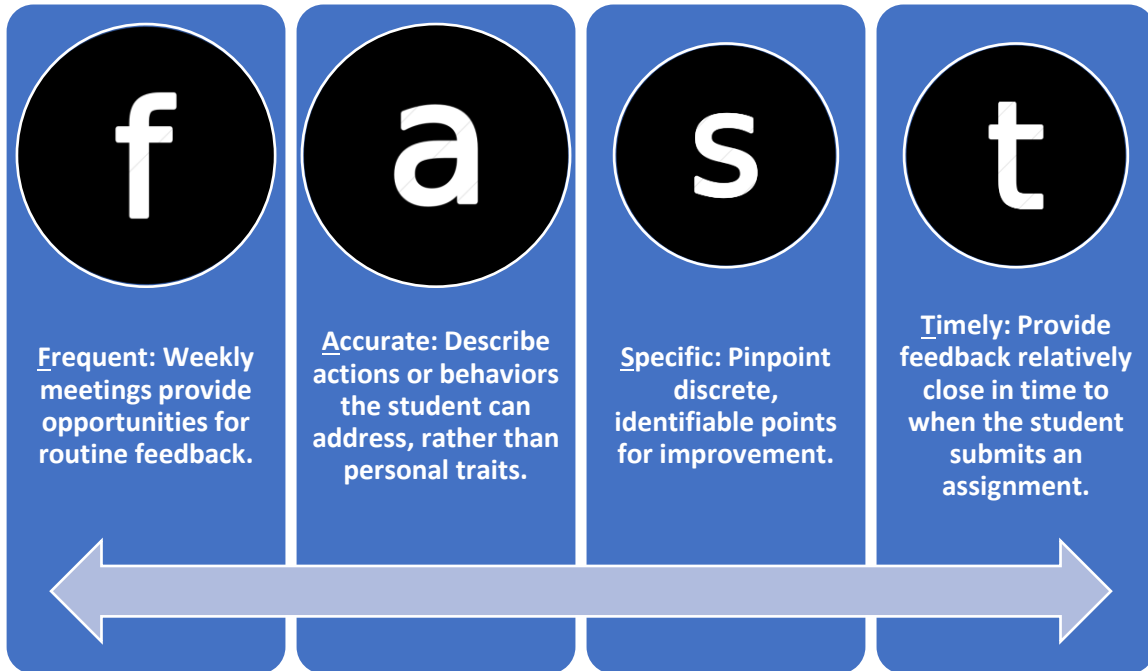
f

Frequent: Weekly meetings provide opportunities for routine feedback.

a

Accurate: Describe actions or behaviors the student can address, rather than personal traits.

s

Specific: Pinpoint discrete, identifiable points for improvement.

t

Timely: Provide feedback relatively close in time to when the student submits an assignment.